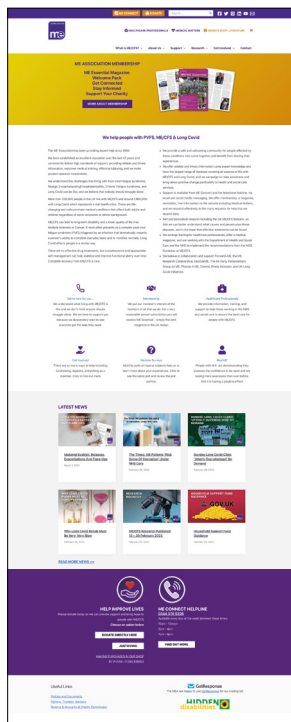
ME ASSOCIATION MEMBERSHIP

ME Essential Magazine
Welcome Pack
Get Connected
Stay Informed
Support Your Charity

We help people with PVFS, ME/CFS & Long Covid

LATEST NEWS

READ MORE NEWS

HELP IMPROVE LIVES

DONATE

ME CONNECT HELPLINE

FIND OUT MORE

Useful Links